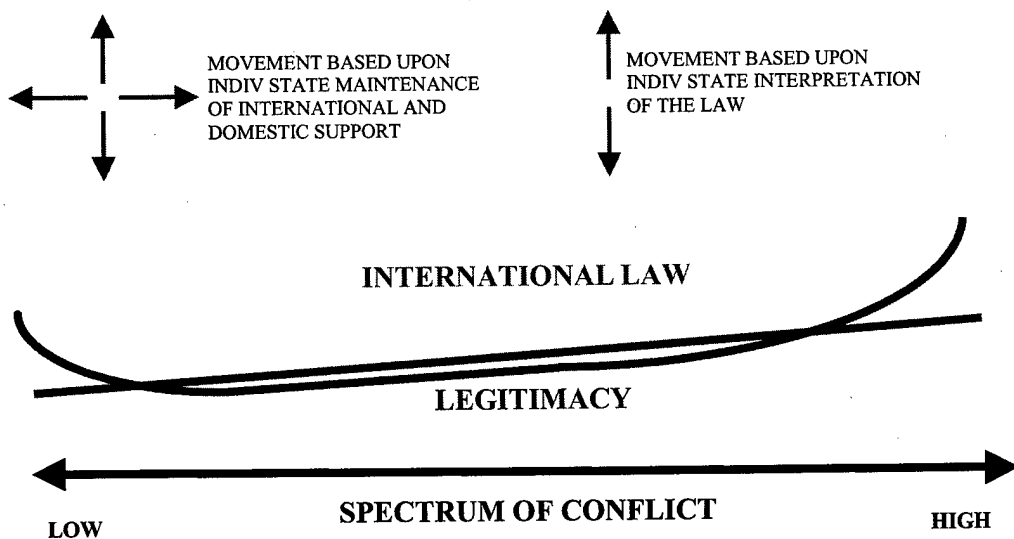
MOVEMENT BASED UPON INDIV STATE MAINTENANCE OF INTERNATIONAL AND DOMESTIC SUPPORT

MOVEMENT BASED UPON INDIV STATE INTERPRETATION OF THE LAW

INTERNATIONAL LAW

LEGITIMACY

SPECTRUM OF CONFLICT

LOW

HIGH